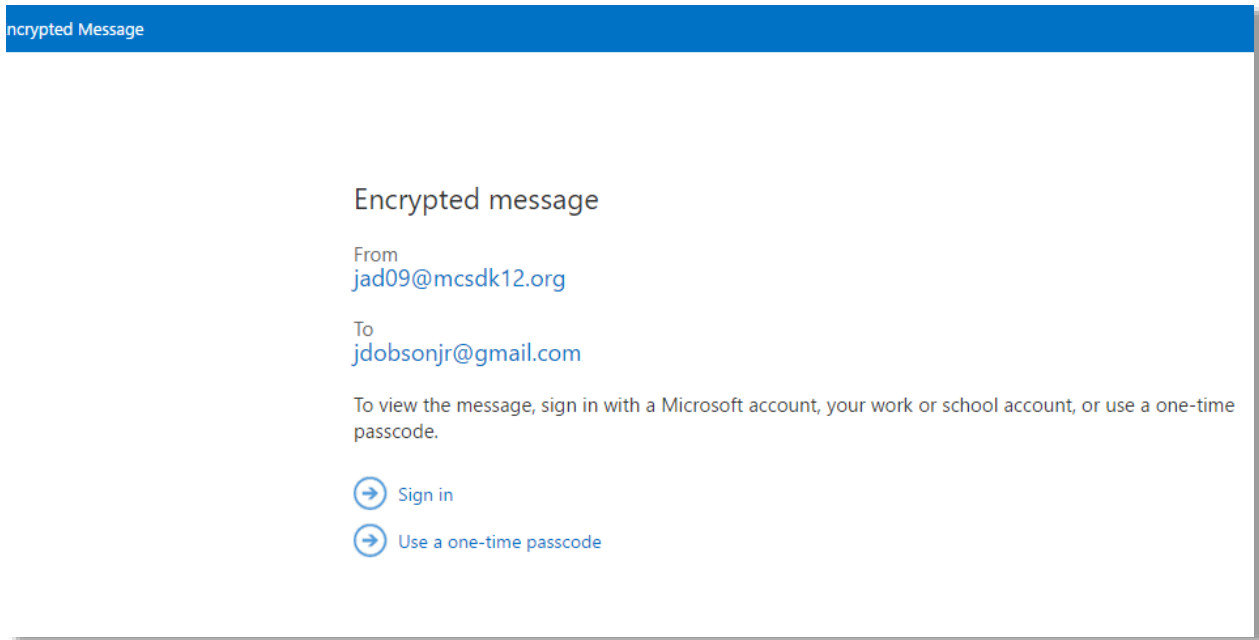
ncrypted Message

Encrypted message

From
jad09@mcsdk12.org

To
jdobsonjr@gmail.com

To view the message, sign in with a Microsoft account, your work or school account, or use a one-time passcode.

Sign in

Use a one-time passcode